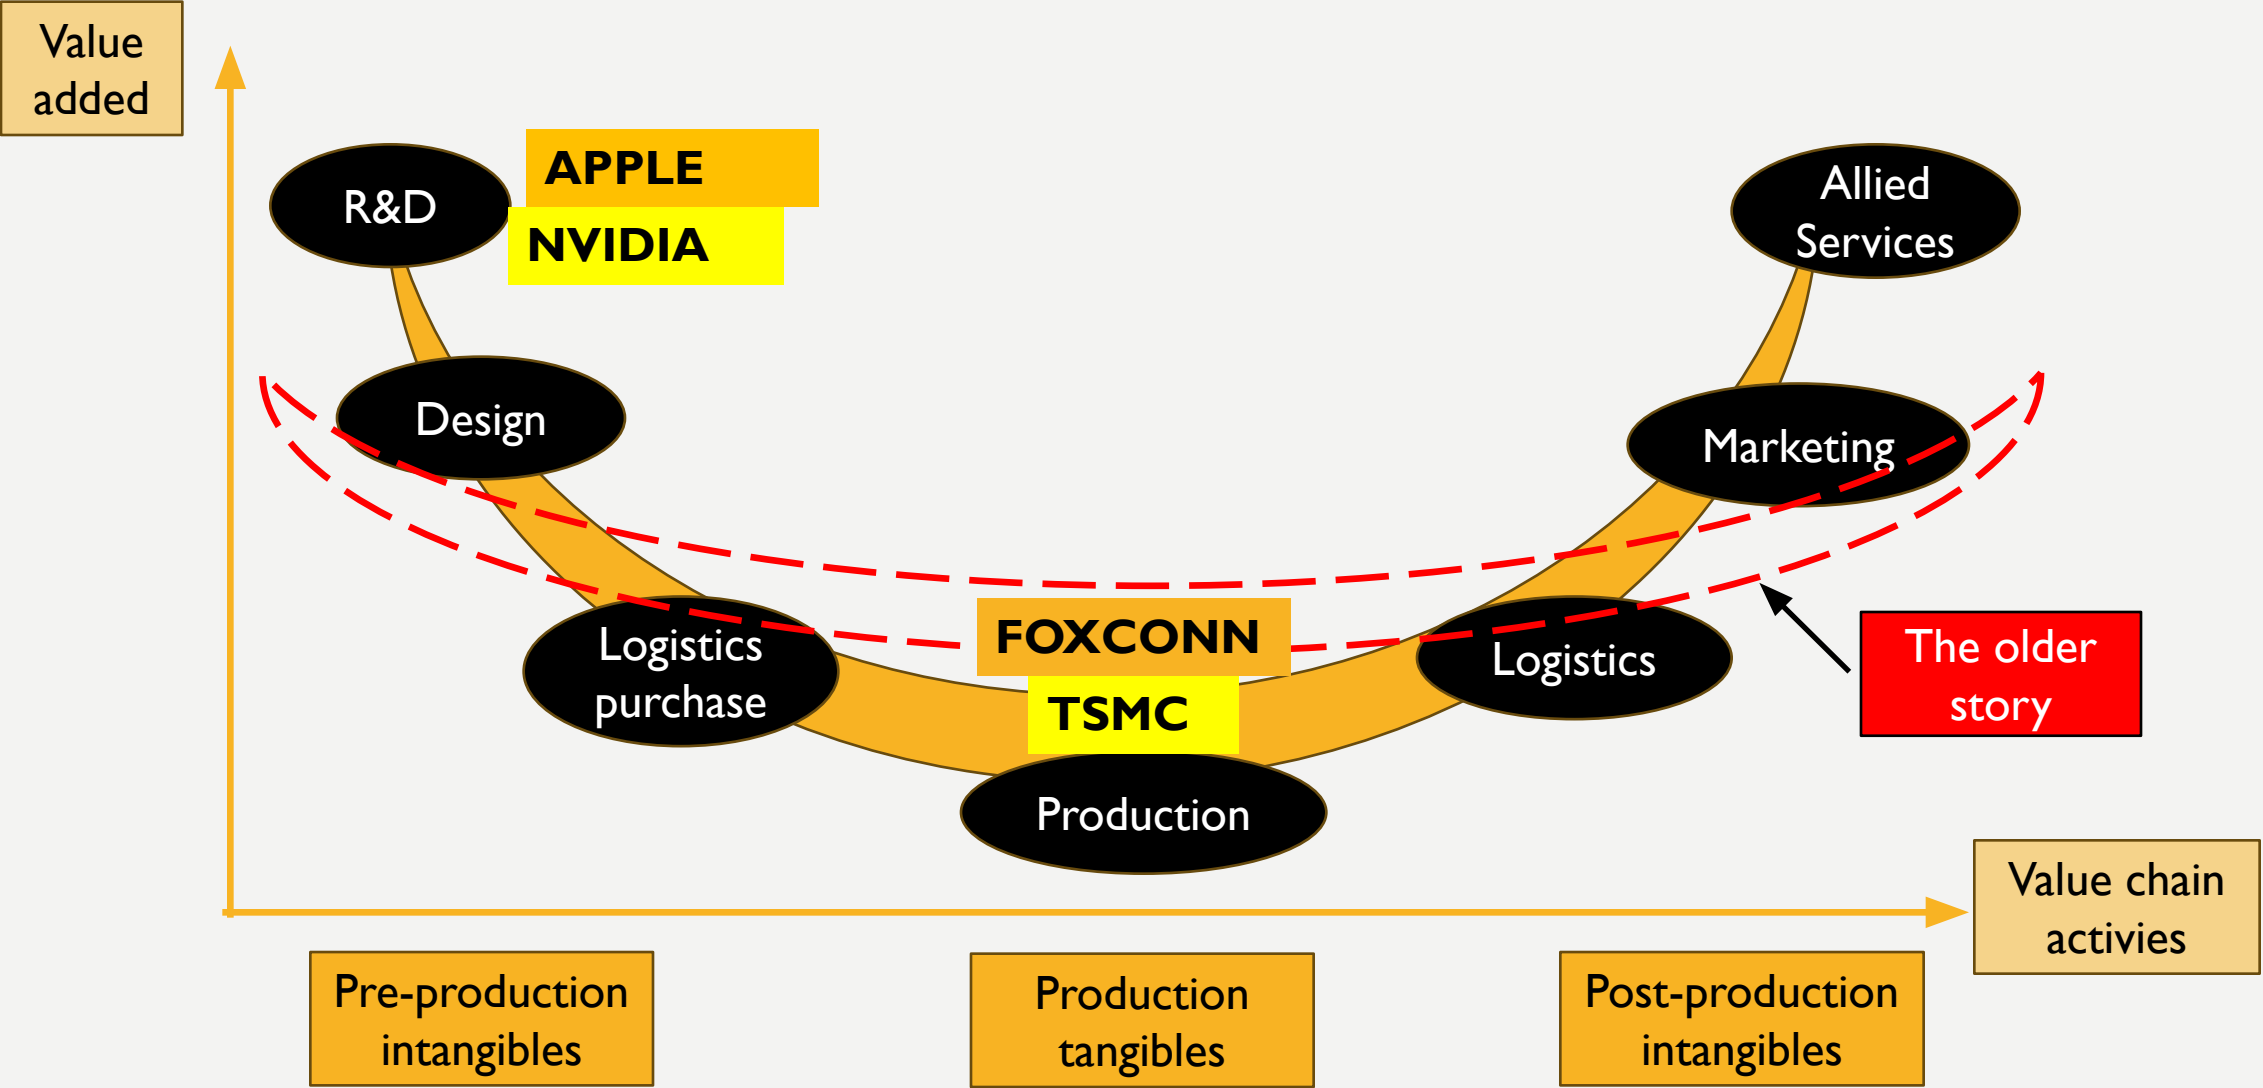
Value added

R&D

APPLE

NVIDIA

Allied Services

Design

Marketing

Logistics purchase

FOXCONN

TSMC

Logistics

The older story

Production

Value chain activies

Pre-production intangibles

Production tangibles

Post-production intangibles